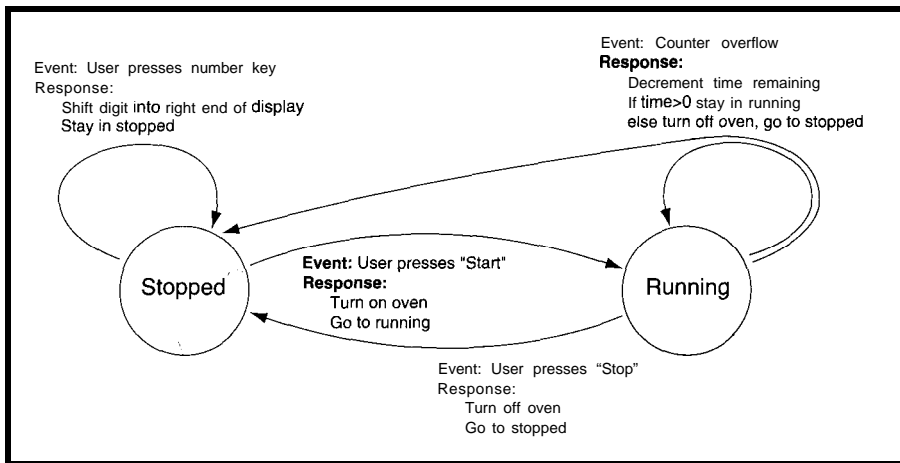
Event: User presses number key
Response:
Shift digit into right end of display
Stay in stopped

Event: Counter overflow
**Response:**
Decrement time remaining
If time>0 stay in running
else turn off oven, go to stopped

Stopped

**Event:** User presses "Start"
**Response:**
Turn on oven
Go to running

Running

Event: User presses "Stop"
Response:
Turn off oven
Go to stopped